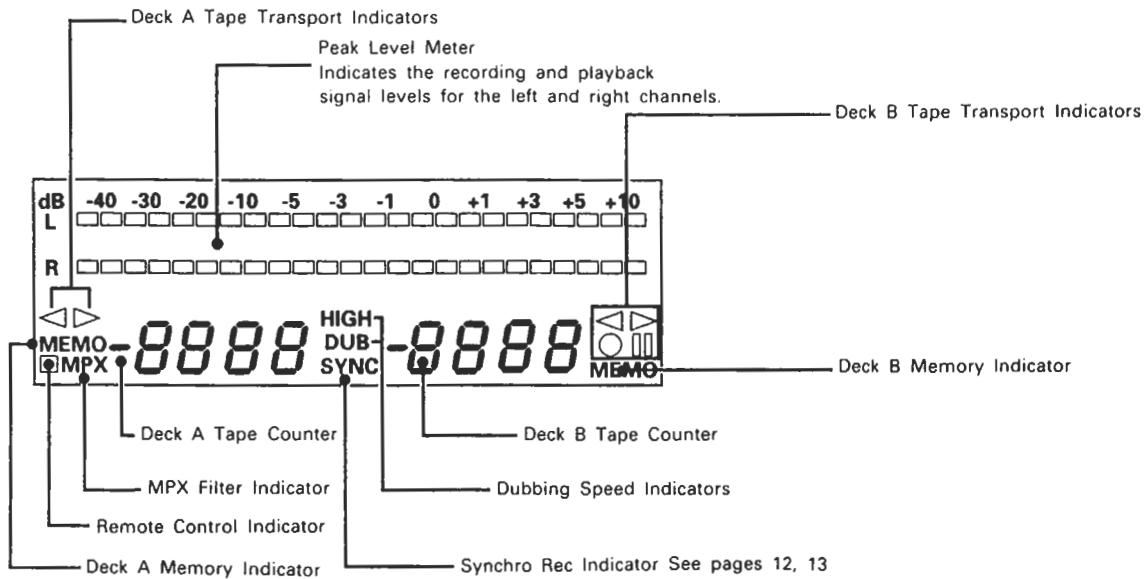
Deck A Tape Transport Indicators

Peak Level Meter
Indicates the recording and playback signal levels for the left and right channels.

Deck B Tape Transport Indicators

dB -40 -30 -20 -10 -5 -3 -1 0 +1 +3 +5 +10
L
R

MEMO
MPX
8888
HIGH
DUB
SYNC
-8888
MEMO

Deck B Memory Indicator

Deck A Tape Counter

Deck B Tape Counter

MPX Filter Indicator

Dubbing Speed Indicators

Remote Control Indicator

Deck A Memory Indicator

Synchro Rec Indicator See pages 12, 13